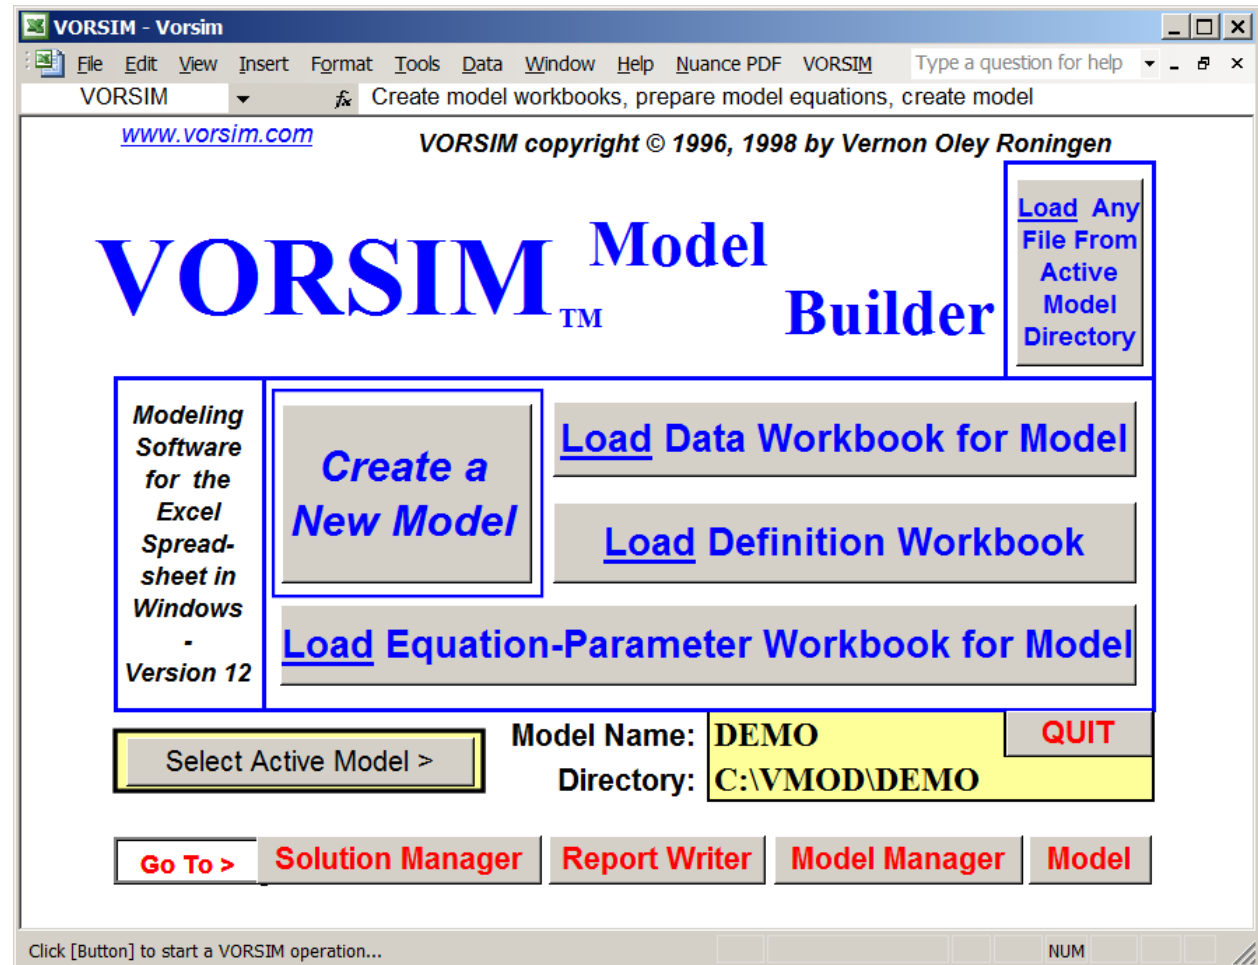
VORSIM - Vorsim

File Edit View Insert Format Tools Data Window Help Nuance PDF VORSIM Type a question for help

VORSIM Create model workbooks, prepare model equations, create model

www.vorsim.com

VORSIM copyright © 1996, 1998 by Vernon Oley Roningen

VORSIM TM Model Builder

Load Any File From Active Model Directory

Modeling Software for the Excel Spreadsheet in Windows - Version 12

Create a New Model

Load Data Workbook for Model

Load Definition Workbook

Load Equation-Parameter Workbook for Model

Select Active Model >

Model Name: DEMO

QUIT

Directory: C:\VMOD\DEMO

Go To > Solution Manager Report Writer Model Manager Model

Click [Button] to start a VORSIM operation...

NUM